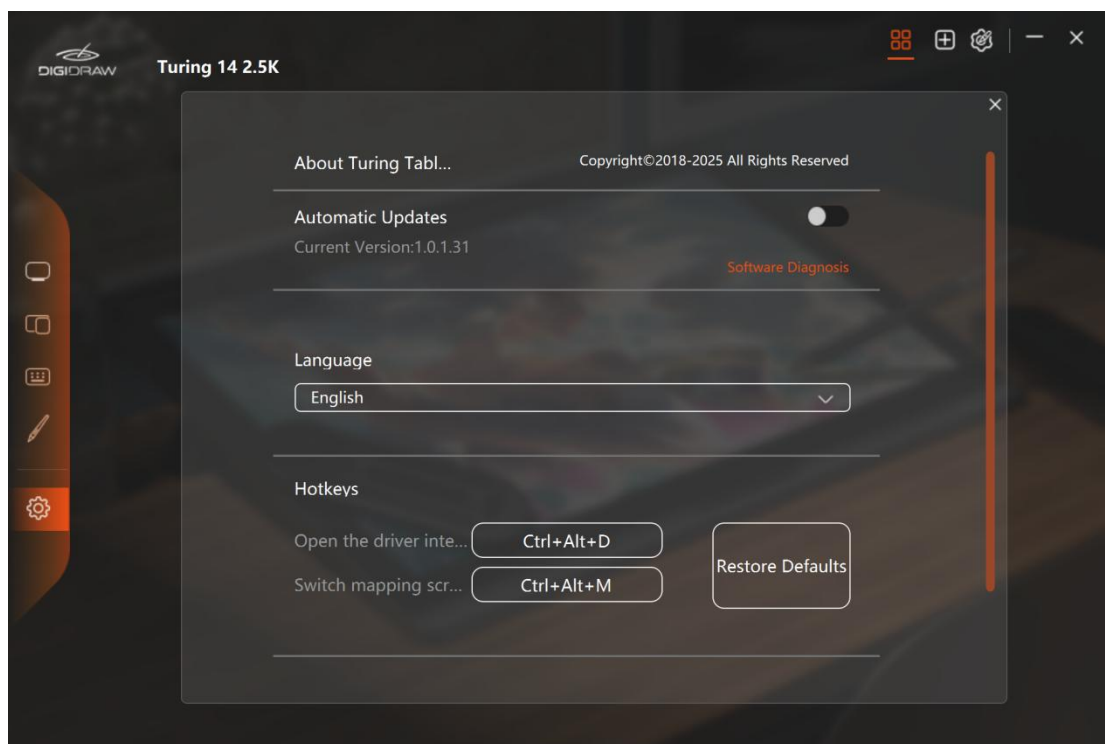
DIGIDRAW

Turing 14 2.5K

About Turing Tabl...

Copyright©2018-2025 All Rights Reserved

Automatic Updates

Current Version:1.0.1.31

Software Diagnosis

Language

English

Hotkeys

Open the driver inte...

Ctrl+Alt+D

Switch mapping scr...

Ctrl+Alt+M

Restore Defaults